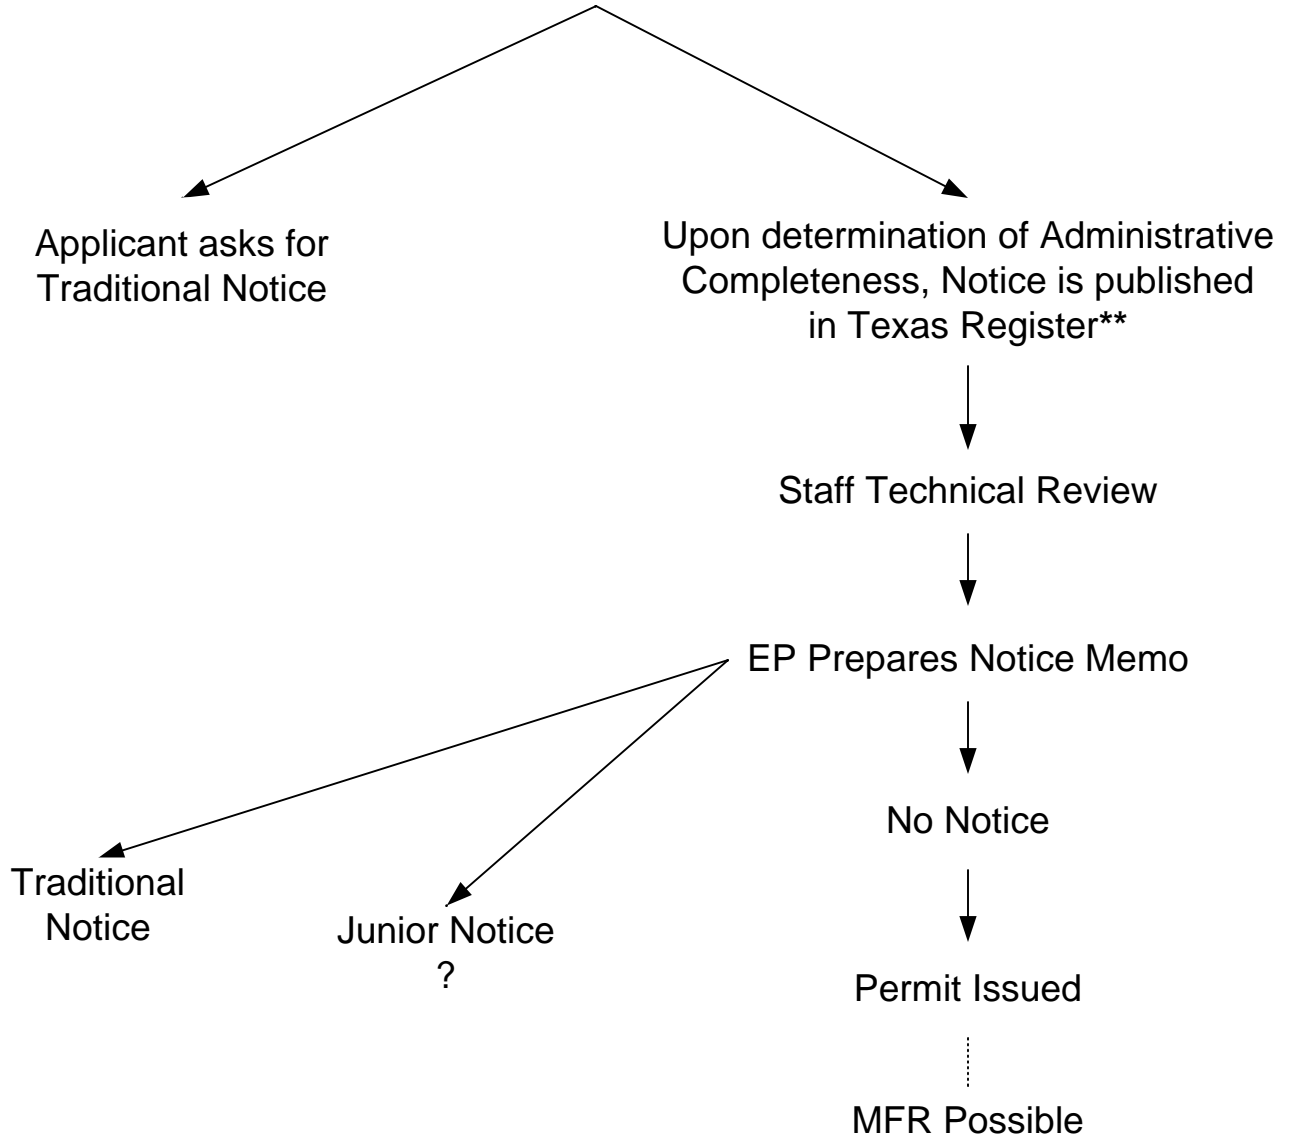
Applicant asks for Traditional Notice

Upon determination of Administrative Completeness, Notice is published in Texas Register**

Staff Technical Review

EP Prepares Notice Memo

Traditional Notice

Junior Notice ?

No Notice

Permit Issued

MFR Possible